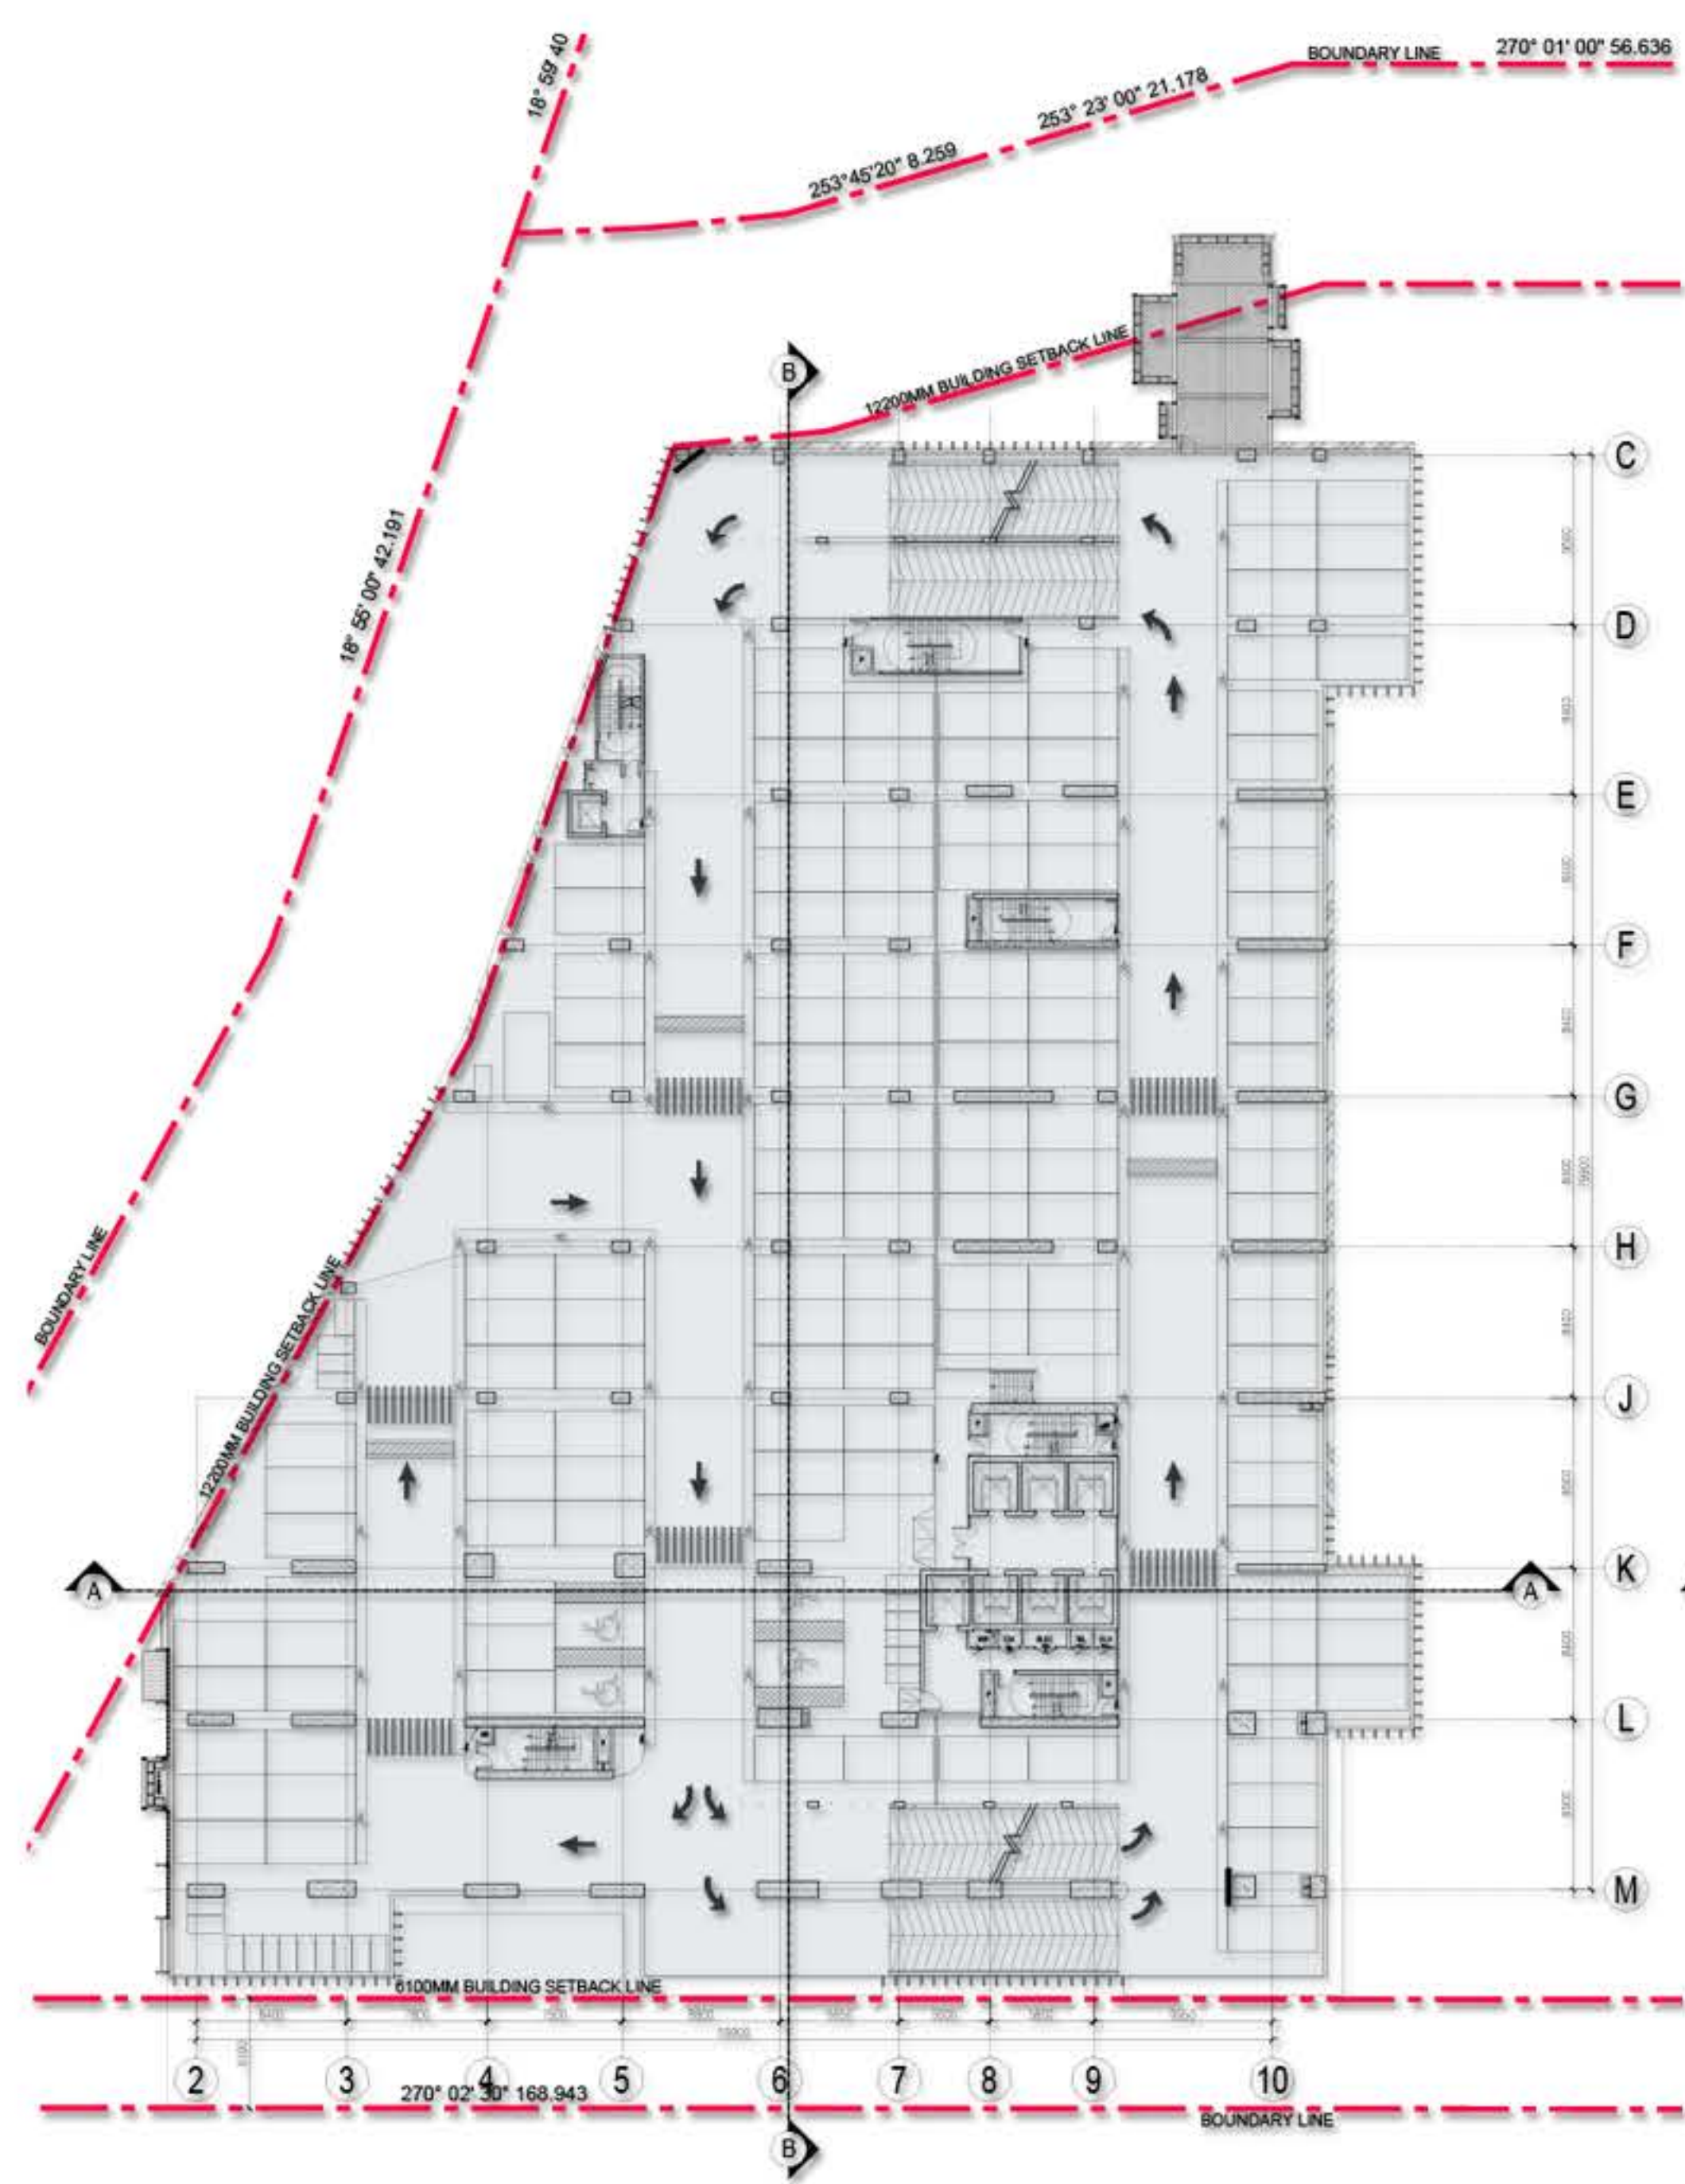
18° 59' 40

BOUNDARY LINE

270° 01' 00" 56.636

253° 23' 00" 21.178

253°45'20" 8.259

18° 55' 00" 42.191

B

12200MM BUILDING SETBACK LINE

C

D

E

F

G

H

J

K

L

M

BOUNDARY LINE

12200MM BUILDING SETBACK LINE

A

A

6100MM BUILDING SETBACK LINE

2

3

4

5

6

7

8

9

10

270° 02' 30" 168.943

BOUNDARY LINE

B